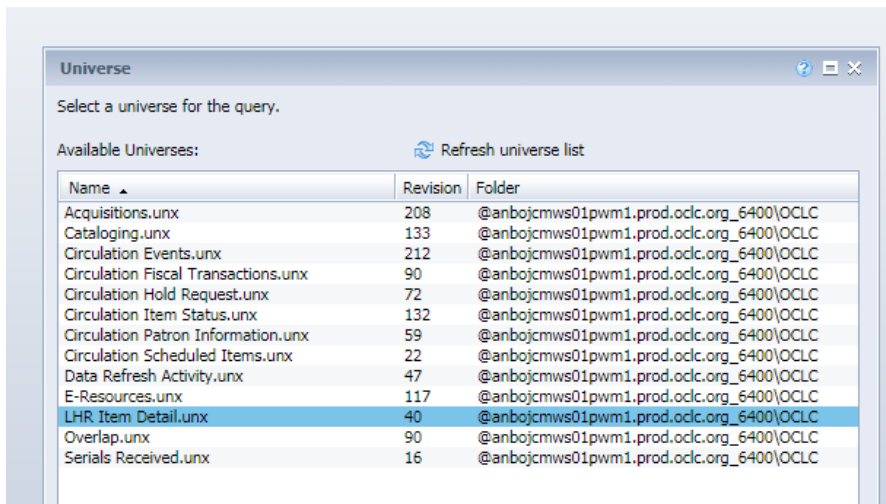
Universe

Select a universe for the query.

Available Universes:

Refresh universe list

| Name ▲ | Revision | Folder |
|---|---|---|
| Acquisitions.unx | 208 | @anbojcmws01pwm1.prod.oclc.org_6400\OCLC |
| Cataloging.unx | 133 | @anbojcmws01pwm1.prod.oclc.org_6400\OCLC |
| Circulation Events.unx | 212 | @anbojcmws01pwm1.prod.oclc.org_6400\OCLC |
| Circulation Fiscal Transactions.unx | 90 | @anbojcmws01pwm1.prod.oclc.org_6400\OCLC |
| Circulation Hold Request.unx | 72 | @anbojcmws01pwm1.prod.oclc.org_6400\OCLC |
| Circulation Item Status.unx | 132 | @anbojcmws01pwm1.prod.oclc.org_6400\OCLC |
| Circulation Patron Information.unx | 59 | @anbojcmws01pwm1.prod.oclc.org_6400\OCLC |
| Circulation Scheduled Items.unx | 22 | @anbojcmws01pwm1.prod.oclc.org_6400\OCLC |
| Data Refresh Activity.unx | 47 | @anbojcmws01pwm1.prod.oclc.org_6400\OCLC |
| E-Resources.unx | 117 | @anbojcmws01pwm1.prod.oclc.org_6400\OCLC |
| LHR Item Detail.unx | 40 | @anbojcmws01pwm1.prod.oclc.org_6400\OCLC |
| Overlap.unx | 90 | @anbojcmws01pwm1.prod.oclc.org_6400\OCLC |
| Serials Received.unx | 16 | @anbojcmws01pwm1.prod.oclc.org_6400\OCLC |